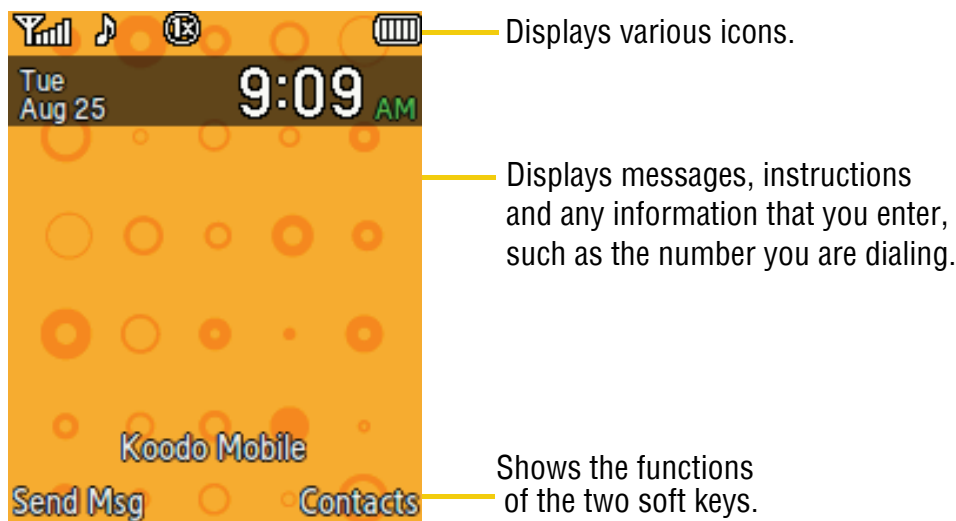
Tue
Aug 25

9:09 AM

Koodo Mobile

Send Msg

Contacts

Displays various icons.

Displays messages, instructions and any information that you enter, such as the number you are dialing.

Shows the functions of the two soft keys.